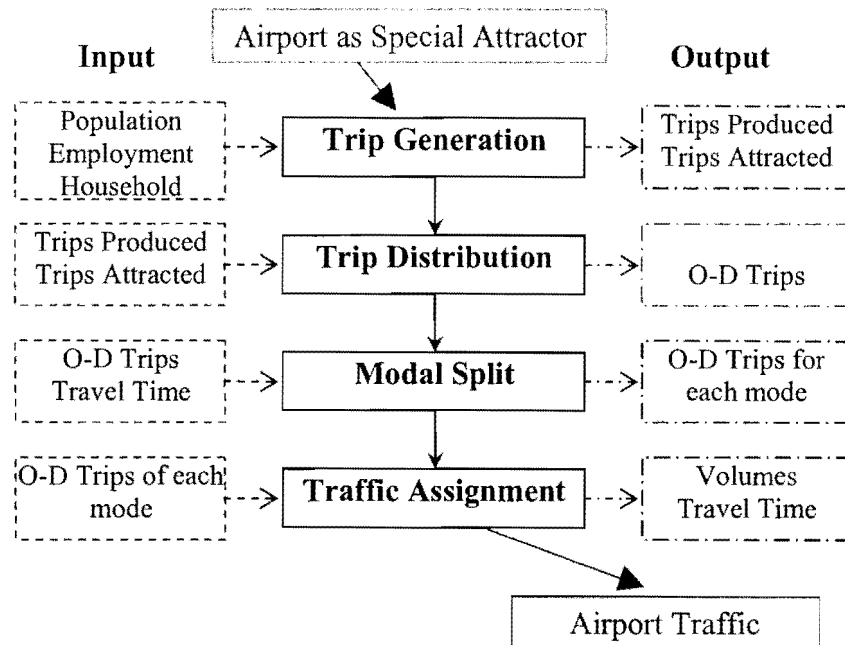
Airport as Special Attractor

Input

Output

Population Employment Household

Trip Generation

Trips Produced Trips Attracted

Trips Produced Trips Attracted

Trip Distribution

O-D Trips

O-D Trips Travel Time

Modal Split

O-D Trips for each mode

O-D Trips of each mode

Traffic Assignment

Volumes Travel Time

Airport Traffic